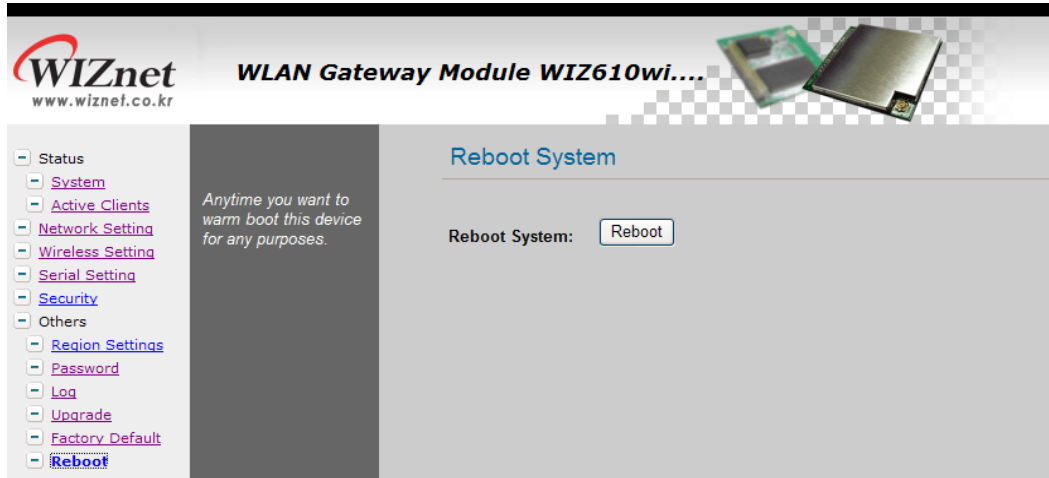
WIZnet
www.wiznet.co.kr

WLAN Gateway Module WIZ610wi....

Status
System
Active Clients
Network Setting
Wireless Setting
Serial Setting
Security
Others
Region Settings
Password
Log
Upgrade
Factory Default
Reboot

Anytime you want to warm boot this device for any purposes.

Reboot System

Reboot System: Reboot